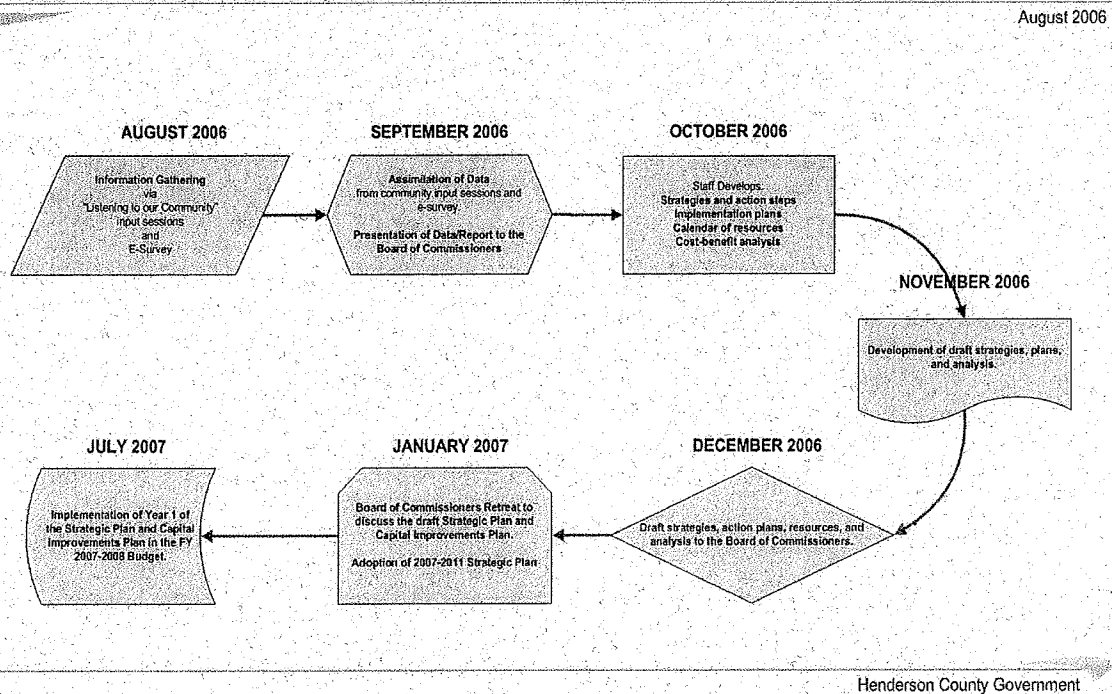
August 2006

AUGUST 2006

Information Gathering via "Listening to our Community" input sessions and E-Survey

SEPTEMBER 2006

Assimilation of Data from community input sessions and e-survey.

Presentation of Data/Report to the Board of Commissioners

OCTOBER 2006

Staff Develops:
Strategies and action steps
Implementation plans
Calendar of resources
Cost-benefit analysis

NOVEMBER 2006

Development of draft strategies, plans, and analysis.

DECEMBER 2006

Draft strategies, action plans, resources, and analysis to the Board of Commissioners.

JANUARY 2007

Board of Commissioners Retreat to discuss the draft Strategic Plan and Capital Improvements Plan.

Adoption of 2007-2011 Strategic Plan

JULY 2007

Implementation of Year 1 of the Strategic Plan and Capital Improvements Plan in the FY 2007-2008 Budget.

Henderson County Government